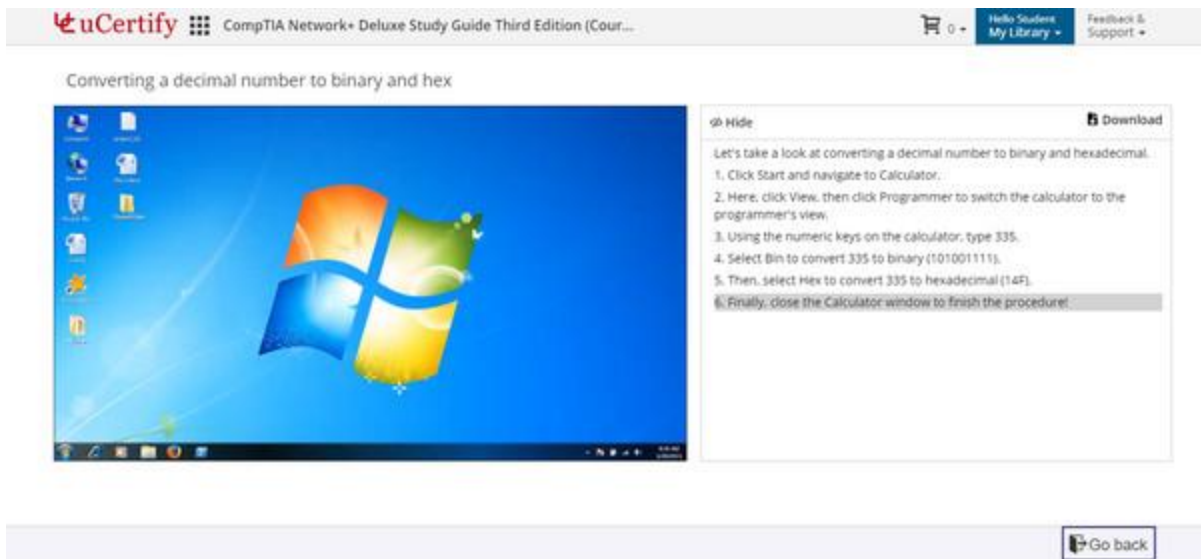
uCertify CompTIA Network+ Deluxe Study Guide Third Edition (Cour...

0

Hello Student
My Library

Feedback & Support

Converting a decimal number to binary and hex

Hide

Download

Let's take a look at converting a decimal number to binary and hexadecimal.

1. Click Start and navigate to Calculator.

2. Here, click View, then click Programmer to switch the calculator to the programmer's view.

3. Using the numeric keys on the calculator, type 335.

4. Select Bin to convert 335 to binary (101001111).

5. Then, select Hex to convert 335 to hexadecimal (14F).

6. Finally, close the Calculator window to finish the procedure!

Go back